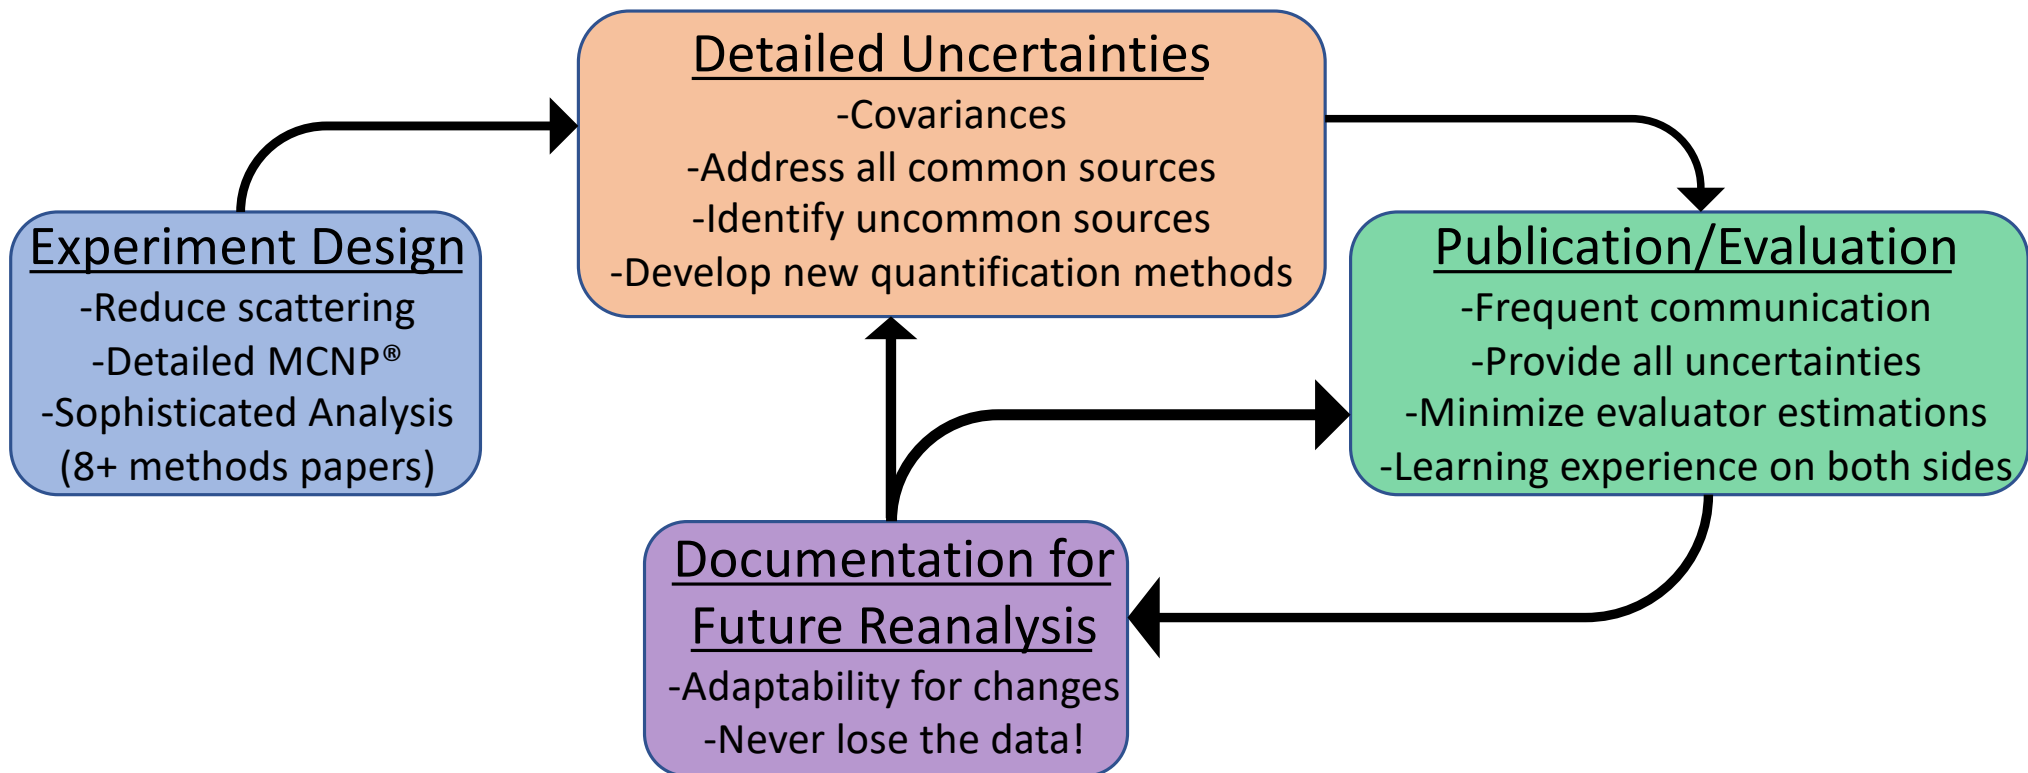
Detailed Uncertainties
-Covariances
-Address all common sources
-Identify uncommon sources
-Develop new quantification methods

Experiment Design
-Reduce scattering
-Detailed MCNP®
-Sophisticated Analysis
(8+ methods papers)

Publication/Evaluation
-Frequent communication
-Provide all uncertainties
-Minimize evaluator estimations
-Learning experience on both sides

Documentation for Future Reanalysis
-Adaptability for changes
-Never lose the data!